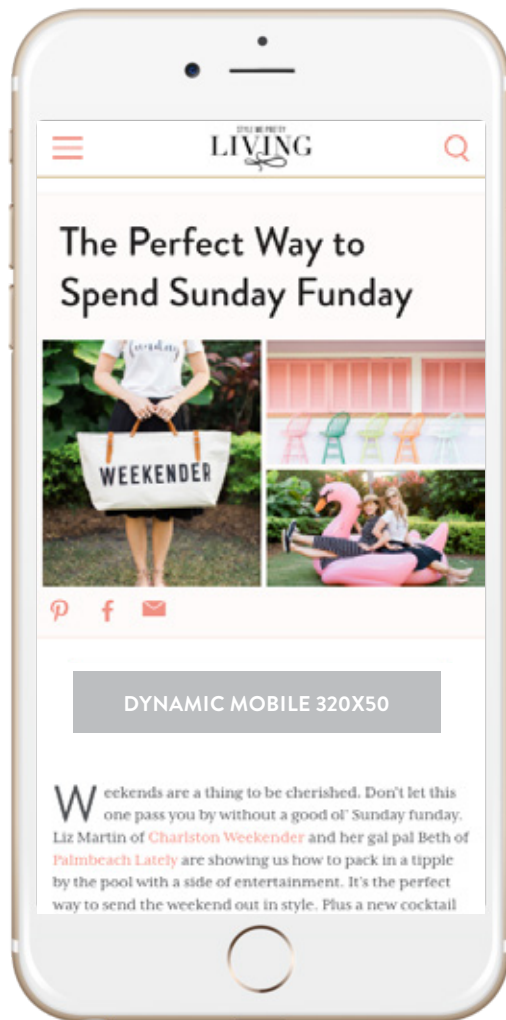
STYLE ME PRETTY
LIVING

The Perfect Way to Spend Sunday Funday

WEEKENDER

DYNAMIC MOBILE 320X50

Weekends are a thing to be cherished. Don't let this one pass you by without a good ol' Sunday funday. Liz Martin of Charliston Weekender and her gal pal Beth of Palmbeach Lately are showing us how to pack in a tipple by the pool with a side of entertainment. It's the perfect way to send the weekend out in style. Plus a new cocktail